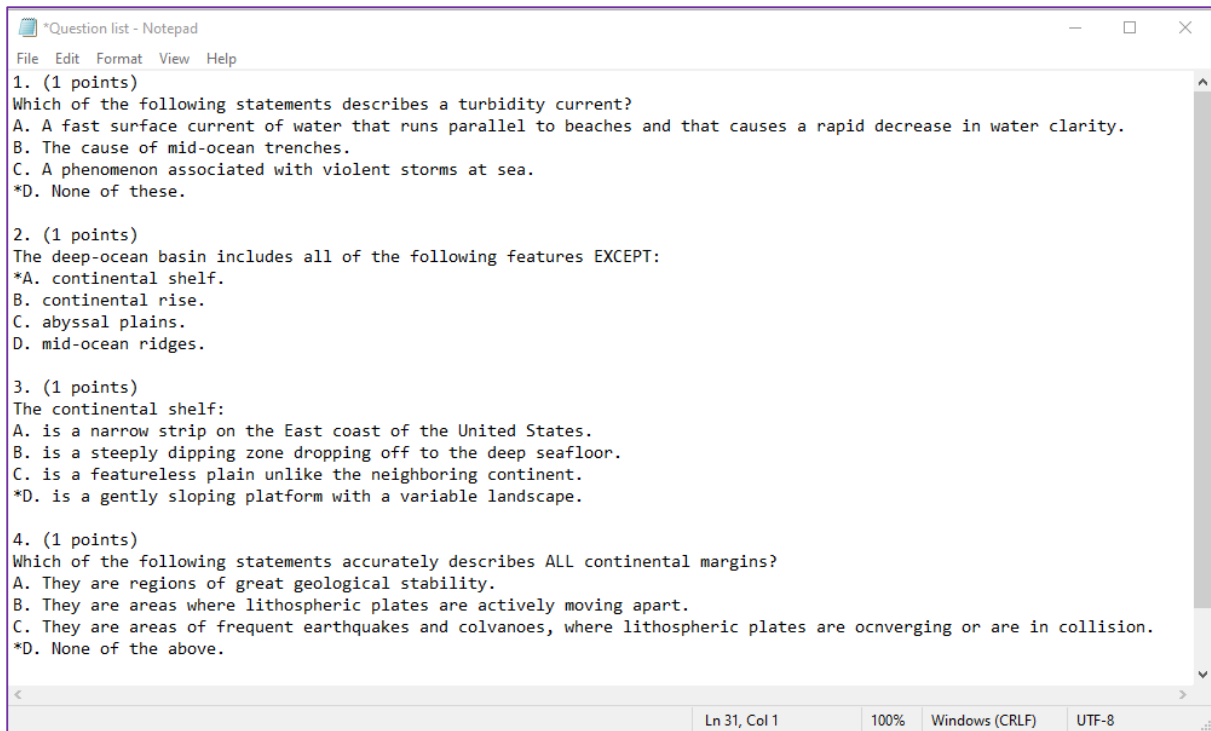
*Question list - Notepad

File Edit Format View Help

1. (1 points)
Which of the following statements describes a turbidity current?
A. A fast surface current of water that runs parallel to beaches and that causes a rapid decrease in water clarity.
B. The cause of mid-ocean trenches.
C. A phenomenon associated with violent storms at sea.
*D. None of these.

2. (1 points)
The deep-ocean basin includes all of the following features EXCEPT:
*A. continental shelf.
B. continental rise.
C. abyssal plains.
D. mid-ocean ridges.

3. (1 points)
The continental shelf:
A. is a narrow strip on the East coast of the United States.
B. is a steeply dipping zone dropping off to the deep seafloor.
C. is a featureless plain unlike the neighboring continent.
*D. is a gently sloping platform with a variable landscape.

4. (1 points)
Which of the following statements accurately describes ALL continental margins?
A. They are regions of great geological stability.
B. They are areas where lithospheric plates are actively moving apart.
C. They are areas of frequent earthquakes and colvanoes, where lithospheric plates are ocnverging or are in collision.
*D. None of the above.

Ln 31, Col 1 100% Windows (CRLF) UTF-8